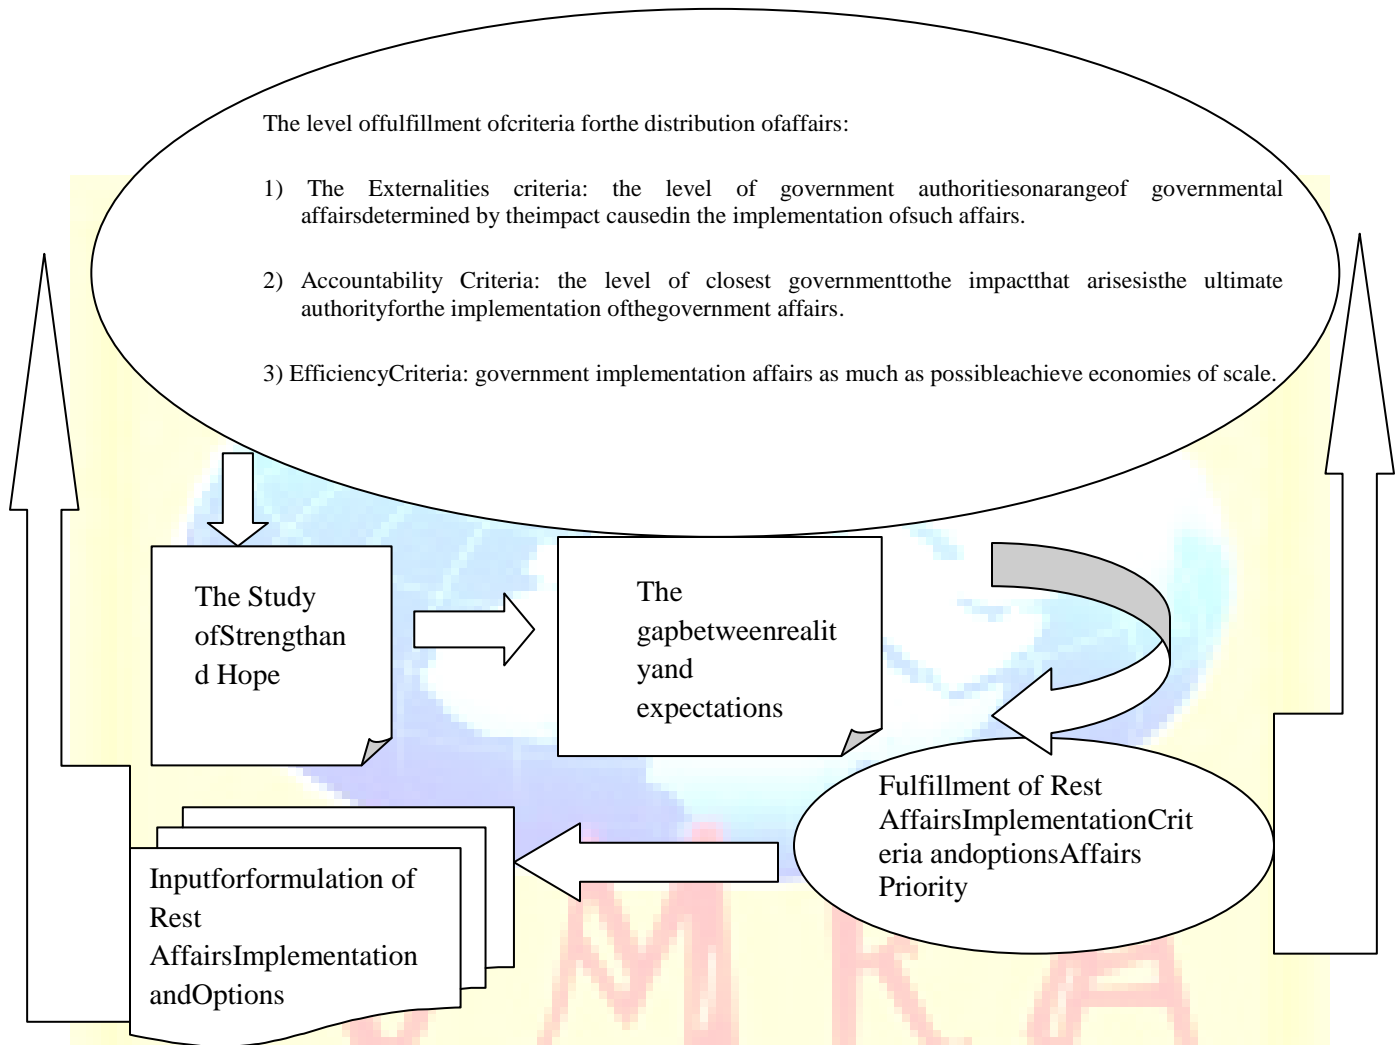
The level offulfillment ofcriteria forthe distribution ofaffairs:

1) The Externalities criteria: the level of government authoritiesonarangeof governmental affairsdetermined by theimpact causedin the implementation ofsuch affairs.

2) Accountability Criteria: the level of closest governmenttothe impactthat arisesisthe ultimate authorityforthe implementation ofthegovernment affairs.

3) EfficiencyCriteria: government implementation affairs as much as possibleachieve economies of scale.

The Study ofStrengthand Hope

The gapbetweenrealityand expectations

Fulfillment of Rest AffairsImplementationCriteria andoptionsAffairs Priority

Inputforformulation of Rest AffairsImplementation andOptions